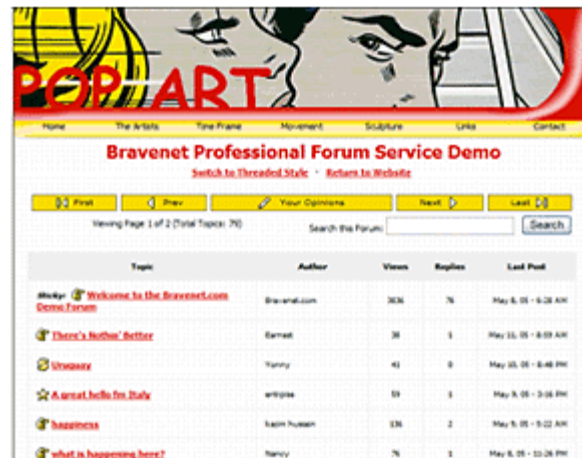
POP ART

Home The Artists Time Frame Movement Sculpture Links Contact

Bravenet Professional Forum Service Demo

Switch to Threaded Style - Return to Website

First Prev Your Opinions Next Last

Viewing Page 1 of 2 (Total Topics: 79)

Search this Forum: Search

| Topic | Author | Views | Replies | Last Post |
|---|---|---|---|---|
| Sticky: Welcome to the Bravenet.com Demo Forum | Bravenet.com | 3636 | 76 | May 8, 05 - 9:28 AM |
| There's Nothin' Better | Earnest | 38 | 1 | May 11, 05 - 8:59 AM |
| Uruguay | Yanny | 41 | 0 | May 10, 05 - 6:48 PM |
| A great hello fm Italy | antripise | 59 | 1 | May 9, 05 - 3:16 PM |
| happiness | kazim hussain | 136 | 2 | May 9, 05 - 5:22 AM |
| what is happening here? | Nancy | 76 | 1 | May 8, 05 - 11:26 PM |